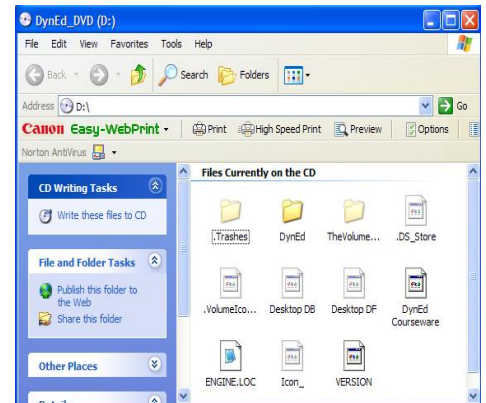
DynEd_DVD (D:)

File Edit View Favorites Tools Help

Back Search Folders

Address D:\ Go

Canon Easy-WebPrint Print High Speed Print Preview Options

Norton AntiVirus

CD Writing Tasks

Write these files to CD

File and Folder Tasks

Publish this folder to the Web

Share this folder

Other Places

Files Currently on the CD

.Trashes

DynEd

TheVolume...

.DS_Store

.VolumeIco...

Desktop DB

Desktop DF

DynEd Courseware

ENGINE.LOC

Icon_

VERSION